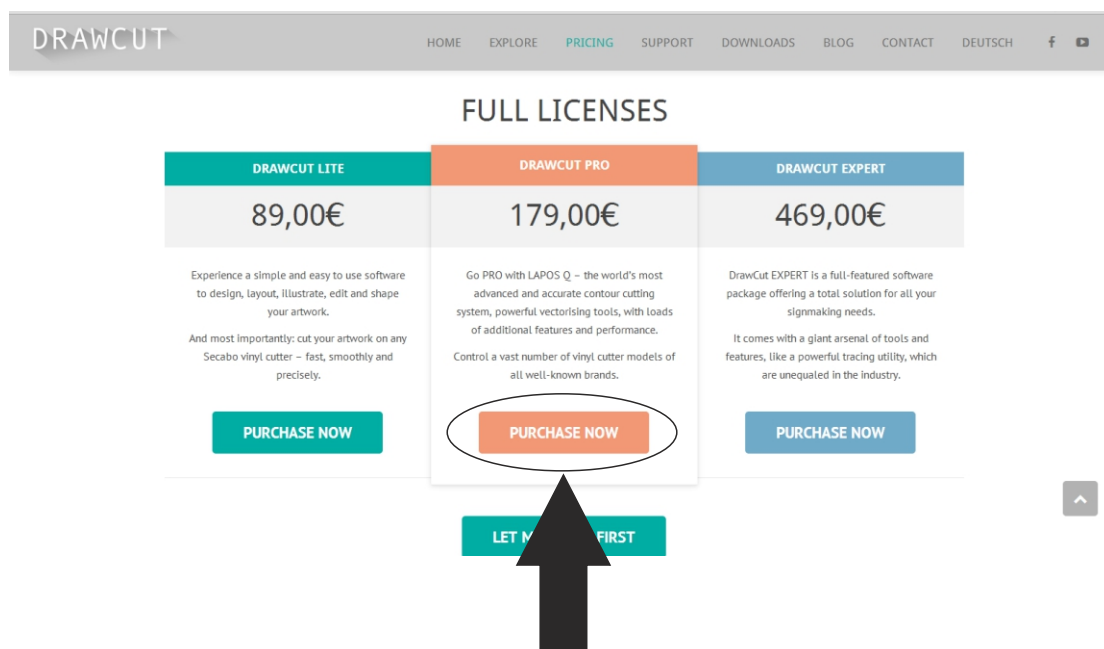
DRAWCUT

HOME EXPLORE PRICING SUPPORT DOWNLOADS BLOG CONTACT DEUTSCH

FULL LICENSES

DRAWCUT LITE

89,00€

Experience a simple and easy to use software to design, layout, illustrate, edit and shape your artwork.

And most importantly: cut your artwork on any Secabo vinyl cutter – fast, smoothly and precisely.

PURCHASE NOW

DRAWCUT PRO

179,00€

Go PRO with LAPOS Q – the world's most advanced and accurate contour cutting system, powerful vectorising tools, with loads of additional features and performance.

Control a vast number of vinyl cutter models of all well-known brands.

PURCHASE NOW

DRAWCUT EXPERT

469,00€

DrawCut EXPERT is a full-featured software package offering a total solution for all your signmaking needs.

It comes with a giant arsenal of tools and features, like a powerful tracing utility, which are unequaled in the industry.

PURCHASE NOW

LET M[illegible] FIRST